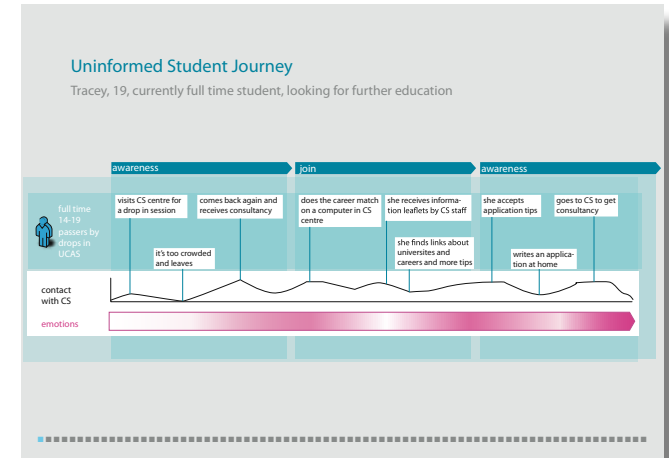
Uninformed Student Journey

Tracey, 19, currently full time student, looking for further education

awareness

join

awareness

full time 14-19 passers by drops in UCAS

visits CS centre for a drop in session

it's too crowded and leaves

comes back again and receives consultancy

does the career match on a computer in CS centre

she receives information leaflets by CS staff

she finds links about universites and careers and more tips

she accepts application tips

writes an application at home

goes to CS to get consultancy

contact with CS

emotions